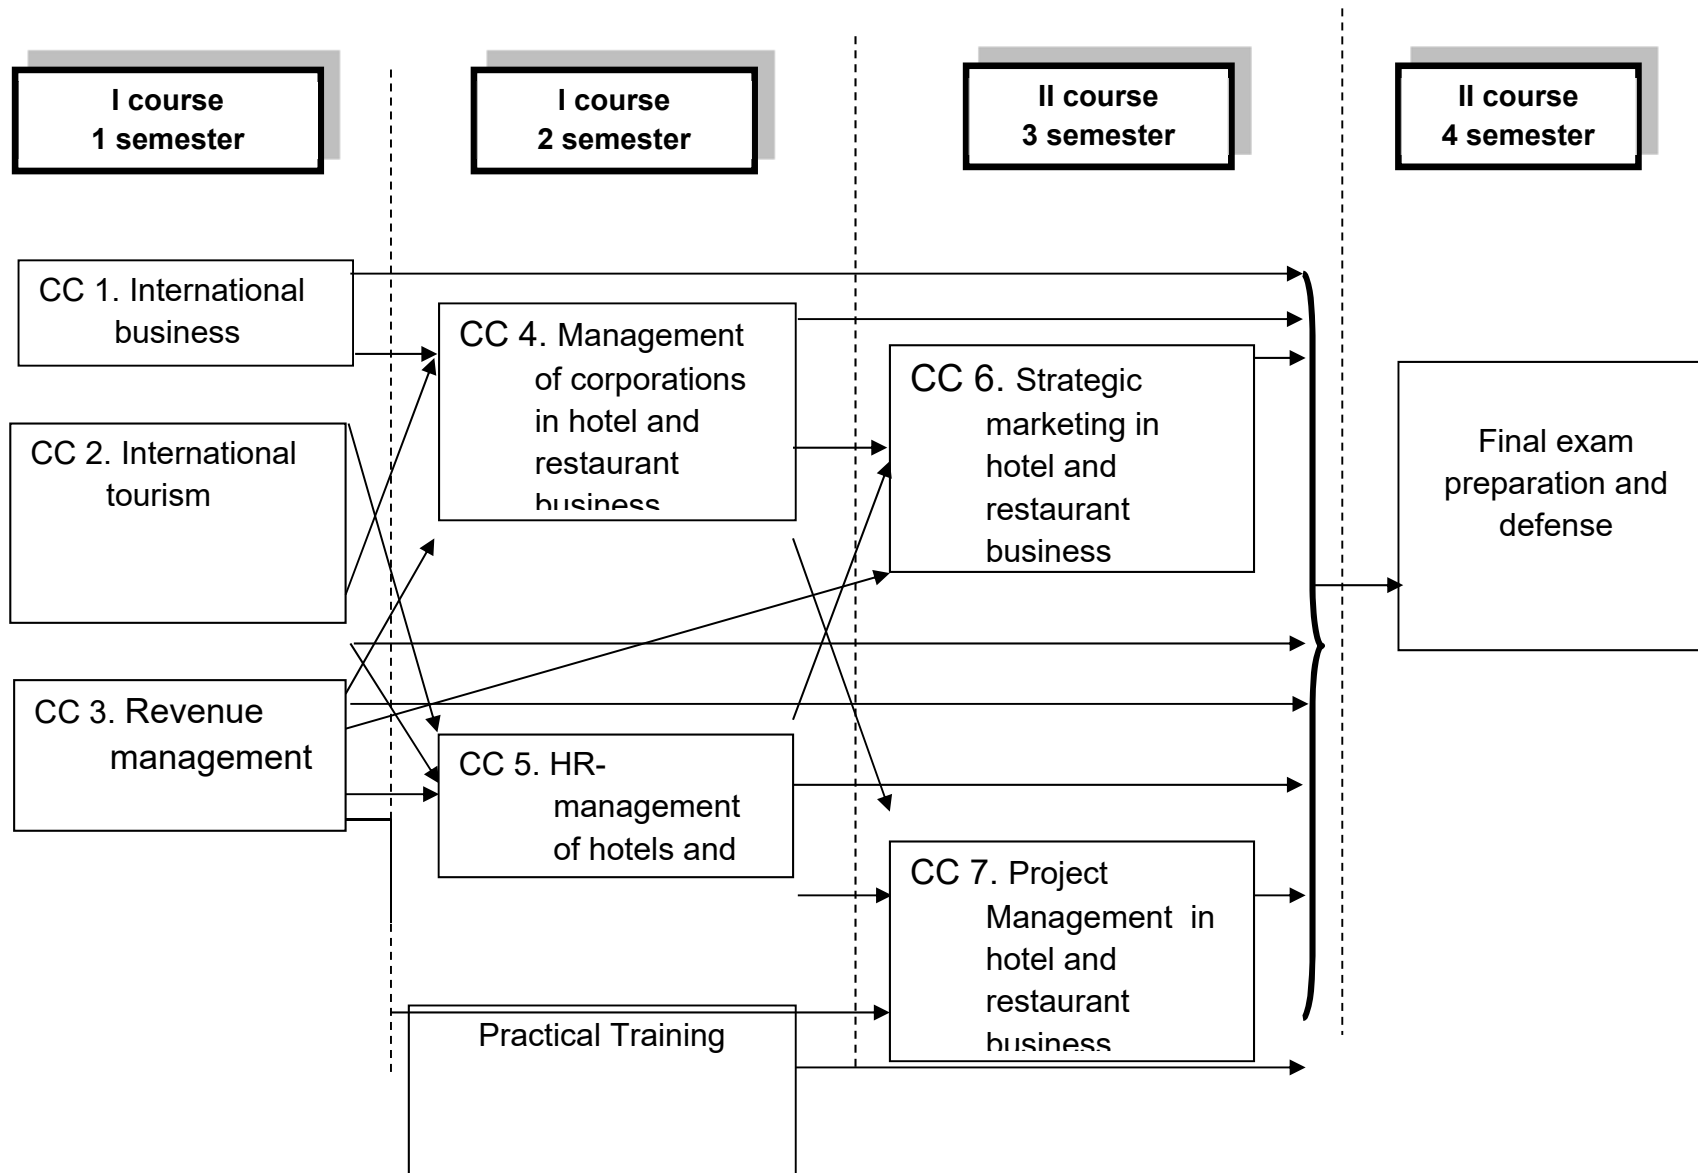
I course
1 semester

I course
2 semester

II course
3 semester

II course
4 semester

CC 1. International business

CC 2. International tourism

CC 3. Revenue management

CC 4. Management of corporations in hotel and restaurant business

CC 5. HR-management of hotels and

Practical Training

CC 6. Strategic marketing in hotel and restaurant business

CC 7. Project Management in hotel and restaurant business

Final exam preparation and defense